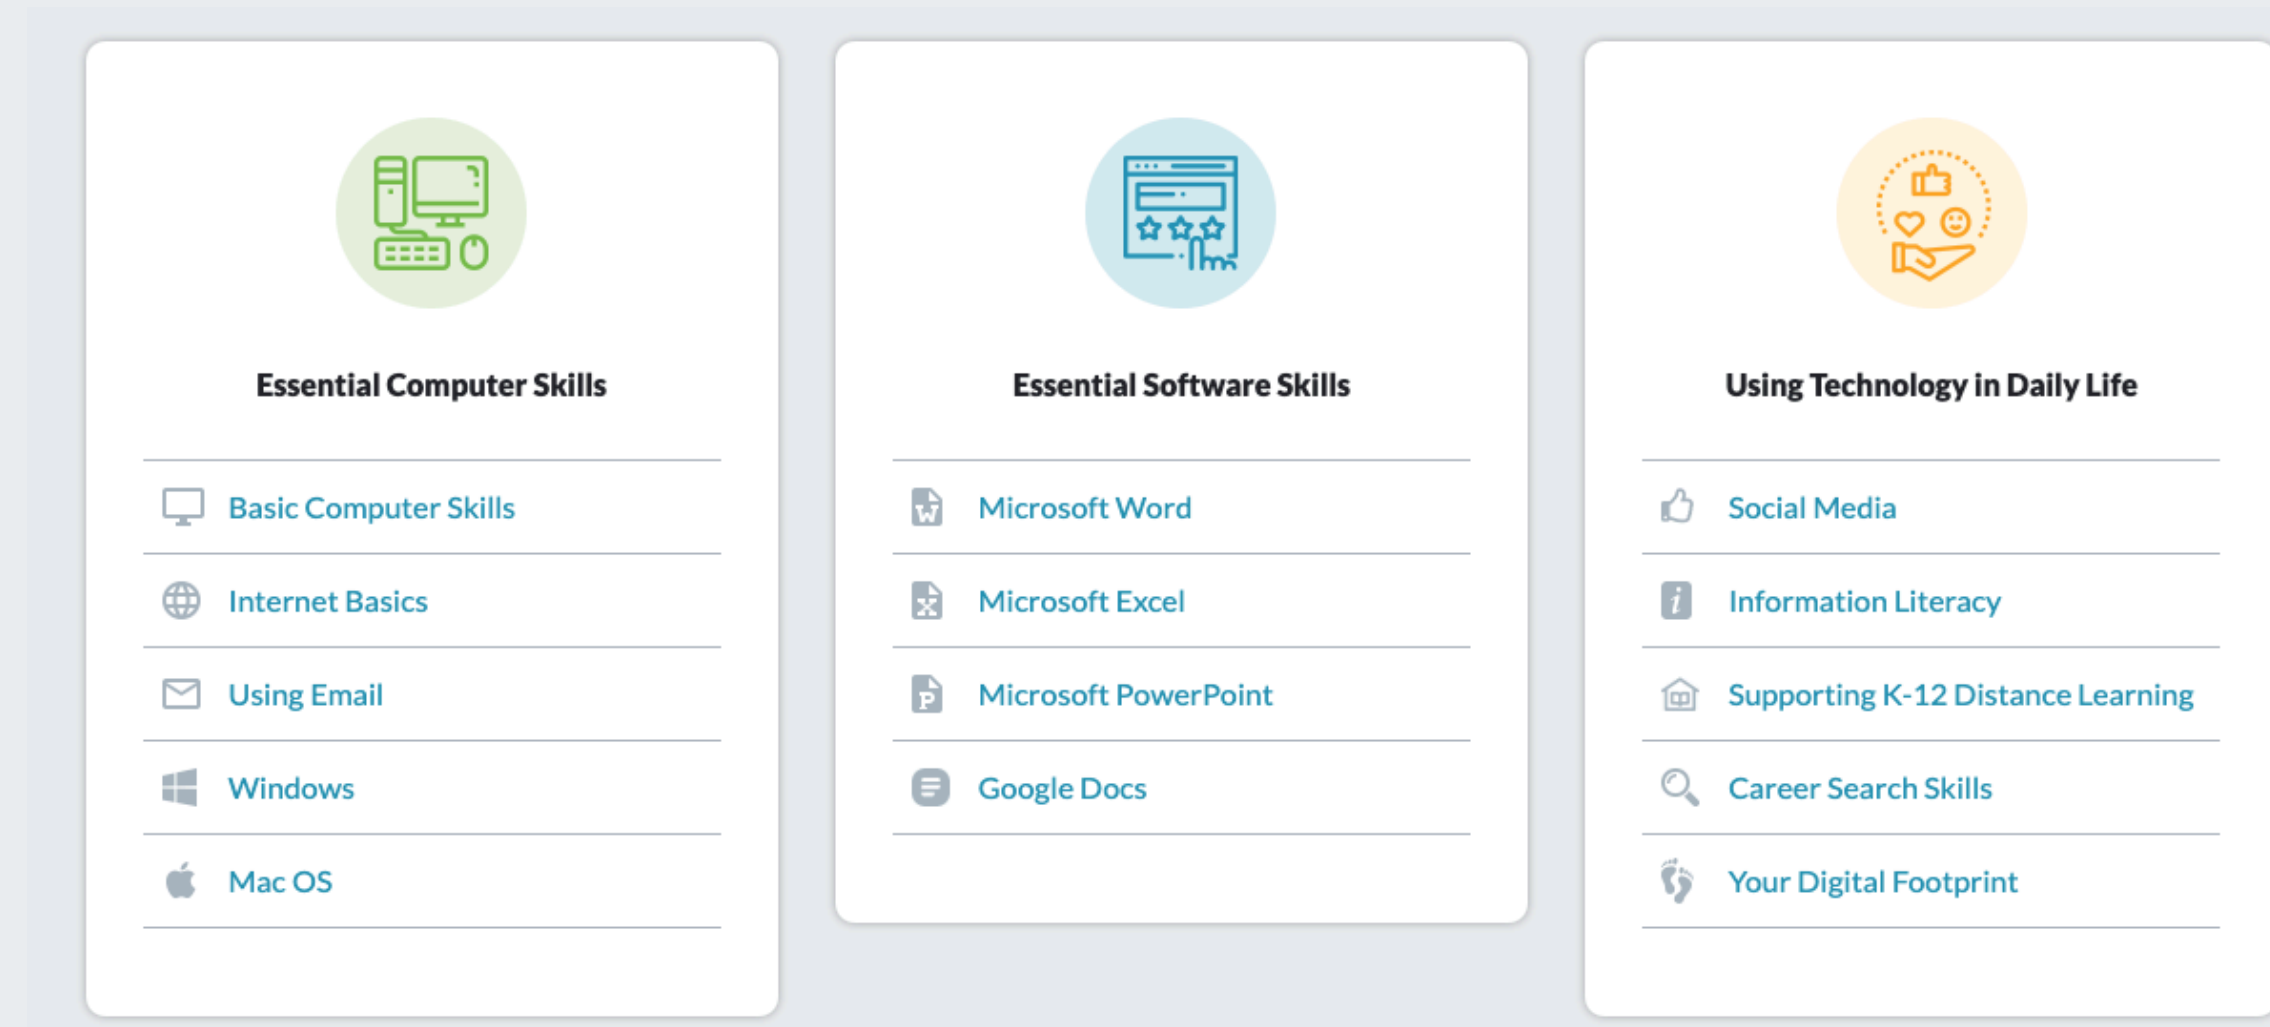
Essential Computer Skills

Basic Computer Skills

Internet Basics

Using Email

Windows

Mac OS

Essential Software Skills

Microsoft Word

Microsoft Excel

Microsoft PowerPoint

Google Docs

Using Technology in Daily Life

Social Media

Information Literacy

Supporting K-12 Distance Learning

Career Search Skills

Your Digital Footprint